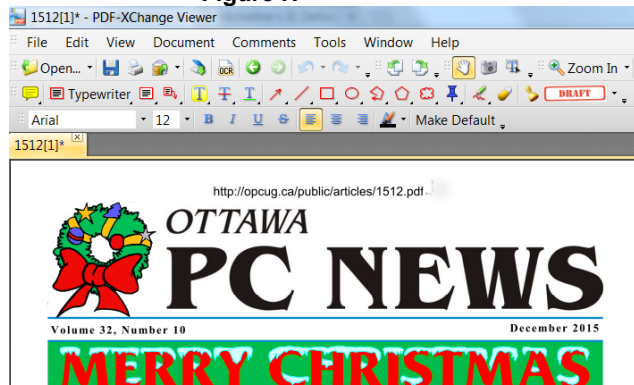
Figure 1

1512[1]* - PDF-XChange Viewer

File Edit View Document Comments Tools Window Help

Open... Zoom In

Typewriter DRAFT

Arial 12 B I U S Make Default

1512[1]*

http://opcug.ca/public/articles/1512.pdf

OTTAWA
PC NEWS

Volume 32, Number 10

December 2015

MERRY CHRISTMAS